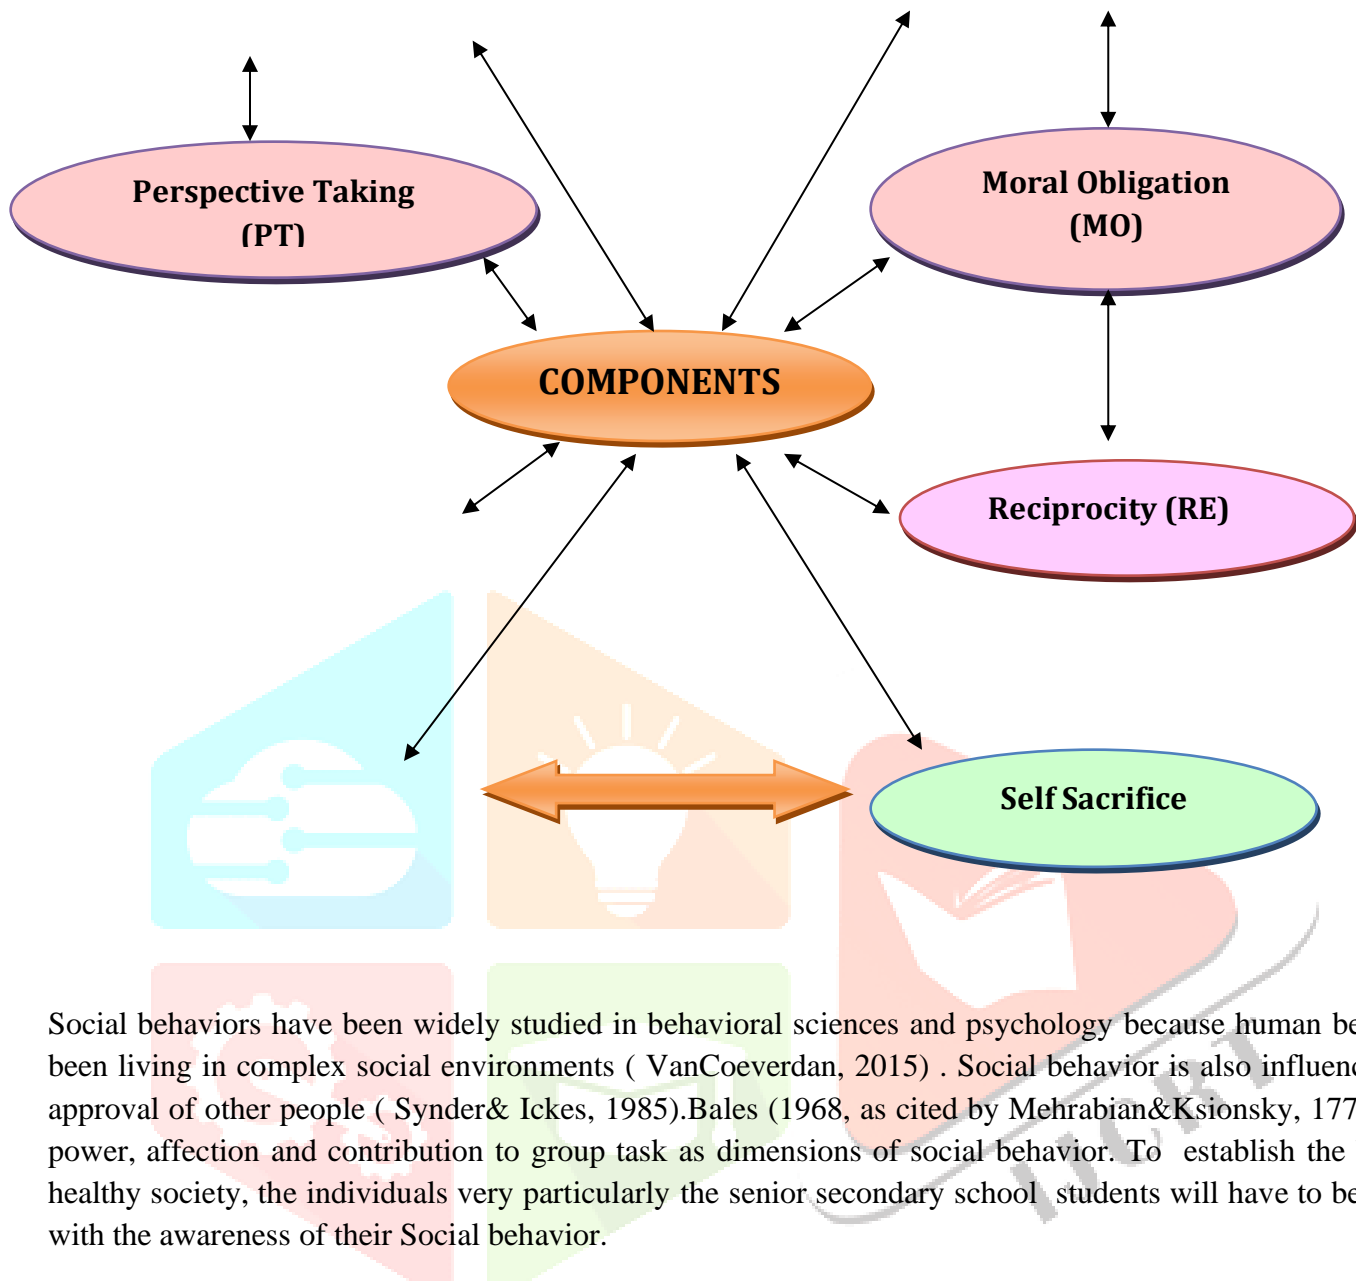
Perspective Taking (PT)

Moral Obligation (MO)

COMPONENTS

Reciprocity (RE)

Self Sacrifice

IJCRT

Social behaviors have been widely studied in behavioral sciences and psychology because human be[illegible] been living in complex social environments ( VanCoeverdan, 2015) . Social behavior is also influenc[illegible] approval of other people ( Synder& Ickes, 1985).Bales (1968, as cited by Mehrabian&Ksionsky, 177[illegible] power, affection and contribution to group task as dimensions of social behavior. To establish the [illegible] healthy society, the individuals very particularly the senior secondary school students will have to be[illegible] with the awareness of their Social behavior.